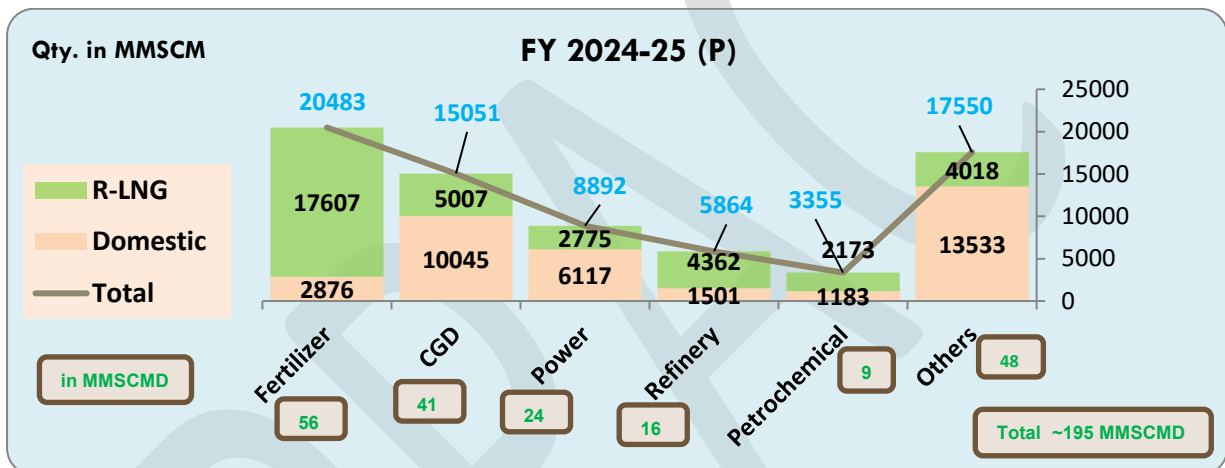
Qty. in MMSCM

FY 2024-25 (P)

R-LNG
Domestic
Total

| | Fertilizer | CGD | Power | Refinery | Petrochemical | Others |
|---|---|---|---|---|---|---|
| Total | 20483 | 15051 | 8892 | 5864 | 3355 | 17550 |
| R-LNG | 17607 | 5007 | 2775 | 4362 | 2173 | 4018 |
| Domestic | 2876 | 10045 | 6117 | 1501 | 1183 | 13533 |

25000
20000
15000
10000
5000
0

in MMSCMD

56
41
24
16
9
48

Total ~195 MMSCMD